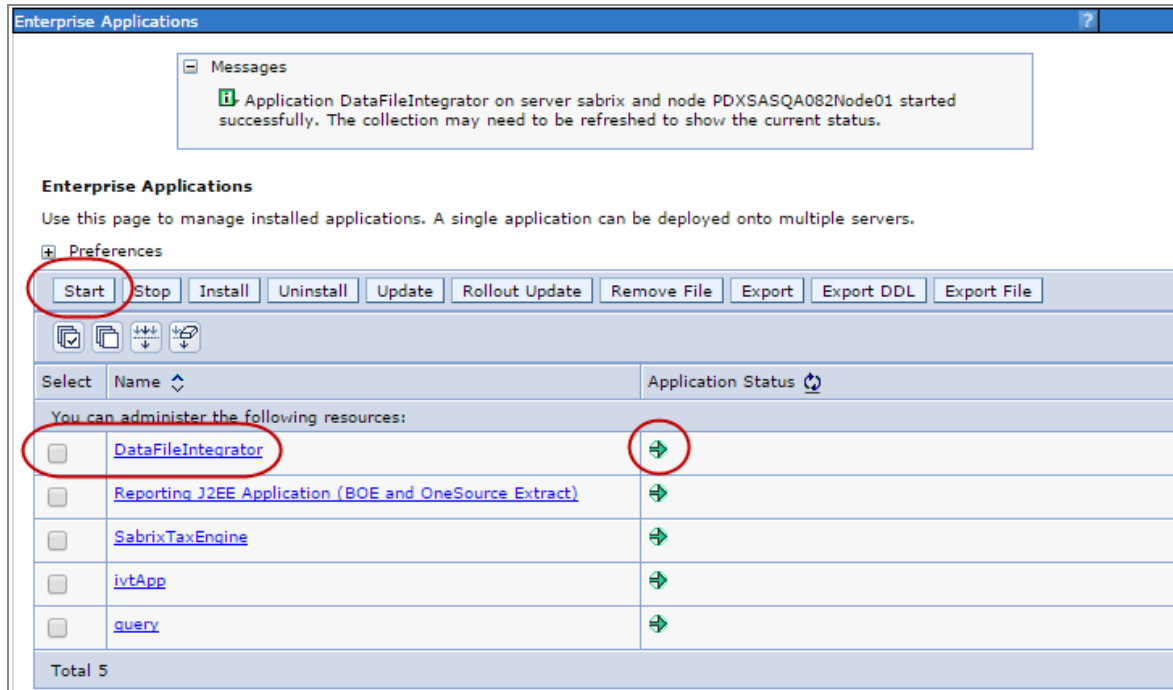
Enterprise Applications ?

⊟ Messages

Application DataFileIntegrator on server sabrix and node PDXSASQA082Node01 started successfully. The collection may need to be refreshed to show the current status.

**Enterprise Applications**

Use this page to manage installed applications. A single application can be deployed onto multiple servers.

⊞ Preferences

Start | Stop | Install | Uninstall | Update | Rollout Update | Remove File | Export | Export DDL | Export File

| Select | Name | Application Status |
|---|---|---|
| You can administer the following resources: | | |
| | DataFileIntegrator | |
| | Reporting J2EE Application (BOE and OneSource Extract) | |
| | SabrixTaxEngine | |
| | ivtApp | |
| | query | |
| Total 5 | | |